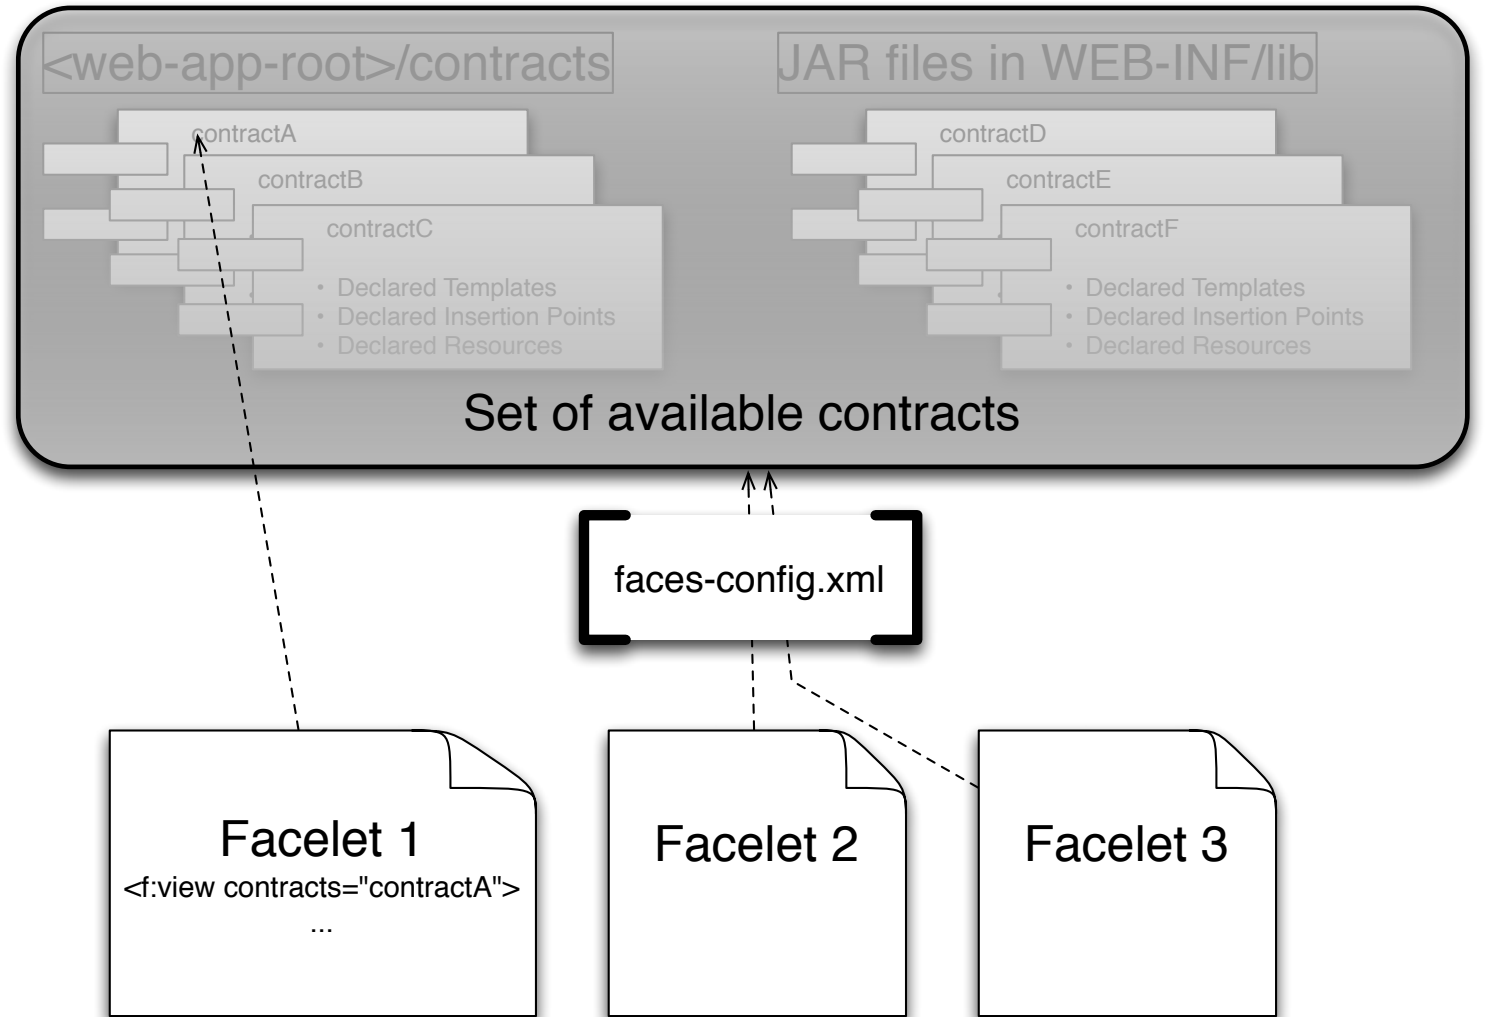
<web-app-root>/contracts

contractA

contractB

contractC

- Declared Templates
- Declared Insertion Points
- Declared Resources

JAR files in WEB-INF/lib

contractD

contractE

contractF

- Declared Templates
- Declared Insertion Points
- Declared Resources

Set of available contracts

faces-config.xml

Facelet 1
<f:view contracts="contractA">
...

Facelet 2

Facelet 3